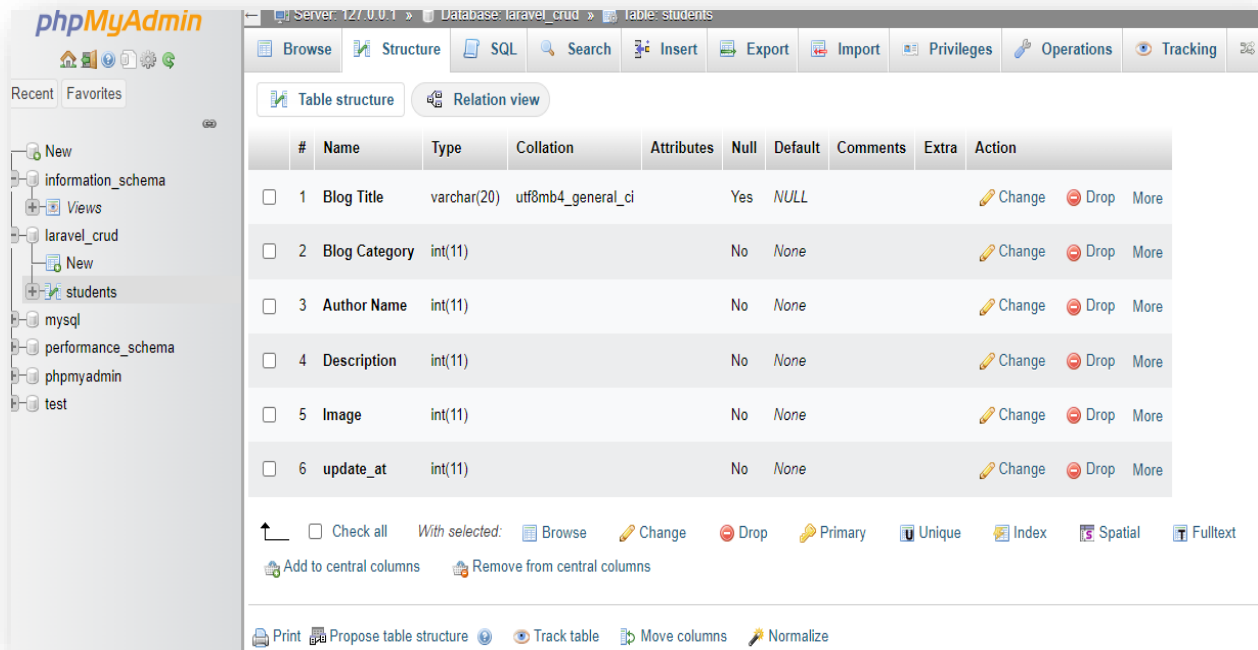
phpMyAdmin

Recent Favorites

New
information_schema
Views
laravel_crud
New
students
mysql
performance_schema
phpmyadmin
test

Server: 127.0.0.1 » Database: laravel_crud » Table: students

Browse Structure SQL Search Insert Export Import Privileges Operations Tracking

Table structure Relation view

| | # | Name | Type | Collation | Attributes | Null | Default | Comments | Extra | Action |
|---|---|---|---|---|---|---|---|---|---|---|
| ☐ | 1 | Blog Title | varchar(20) | utf8mb4_general_ci | | Yes | NULL | | | Change Drop More |
| ☐ | 2 | Blog Category | int(11) | | | No | None | | | Change Drop More |
| ☐ | 3 | Author Name | int(11) | | | No | None | | | Change Drop More |
| ☐ | 4 | Description | int(11) | | | No | None | | | Change Drop More |
| ☐ | 5 | Image | int(11) | | | No | None | | | Change Drop More |
| ☐ | 6 | update_at | int(11) | | | No | None | | | Change Drop More |

Check all With selected: Browse Change Drop Primary Unique Index Spatial Fulltext

Add to central columns Remove from central columns

Print Propose table structure Track table Move columns Normalize